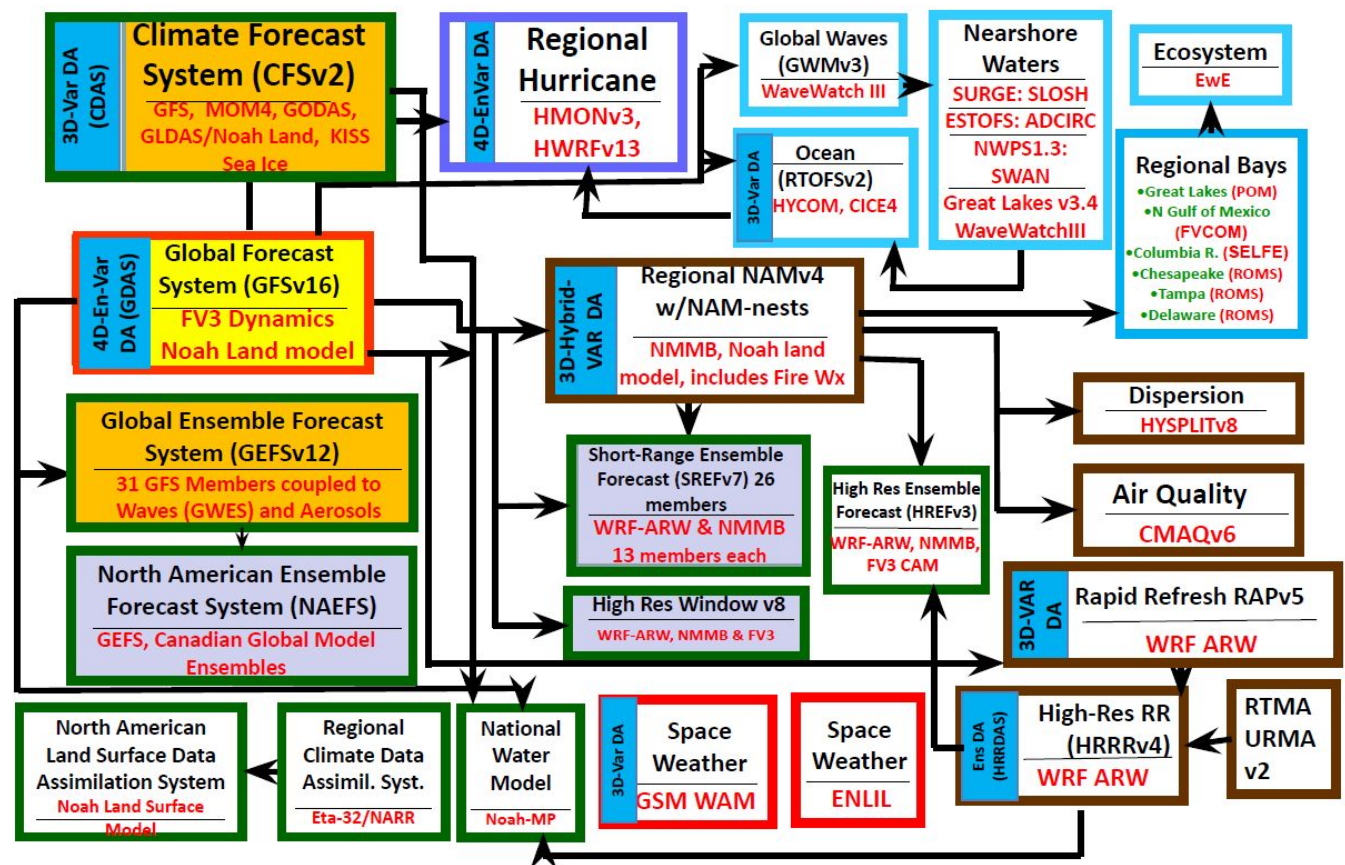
3D-Var DA (CDAS)
Climate Forecast System (CFSv2)
GFS, MOM4, GODAS, GLDAS/Noah Land, KISS Sea Ice

4D-EnVar DA
Regional Hurricane
HMONv3, HWRFv13

Global Waves (GWMv3)
WaveWatch III

Nearshore Waters
SURGE: SLOSH
ESTOFS: ADCIRC
NWPS1.3: SWAN
Great Lakes v3.4 WaveWatchIII

Ecosystem
EwE

3D-Var DA
Ocean (RTOFSv2)
HYCOM, CICE4

Regional Bays
•Great Lakes (POM)
•N Gulf of Mexico (FVCOM)
•Columbia R. (SELFE)
•Chesapeake (ROMS)
•Tampa (ROMS)
•Delaware (ROMS)

4D-En-Var DA (GDAS)
Global Forecast System (GFSv16)
FV3 Dynamics
Noah Land model

3D-Hybrid-VAR DA
Regional NAMv4 w/NAM-nests
NMMB, Noah land model, includes Fire Wx

Dispersion
HYSPLITv8

Global Ensemble Forecast System (GEFSv12)
31 GFS Members coupled to Waves (GWES) and Aerosols

Short-Range Ensemble Forecast (SREFv7) 26 members
WRF-ARW & NMMB 13 members each

High Res Ensemble Forecast (HREFv3)
WRF-ARW, NMMB, FV3 CAM

Air Quality
CMAQv6

North American Ensemble Forecast System (NAEFS)
GEFS, Canadian Global Model Ensembles

High Res Window v8
WRF-ARW, NMMB & FV3

3D-VAR DA
Rapid Refresh RAPv5
WRF ARW

North American Land Surface Data Assimilation System
Noah Land Surface Model

Regional Climate Data Assimil. Syst.
Eta-32/NARR

National Water Model
Noah-MP

3D-Var DA
Space Weather
GSM WAM

Space Weather
ENLIL

Ens DA (HRRDAS)
High-Res RR (HRRRv4)
WRF ARW

RTMA URMA v2